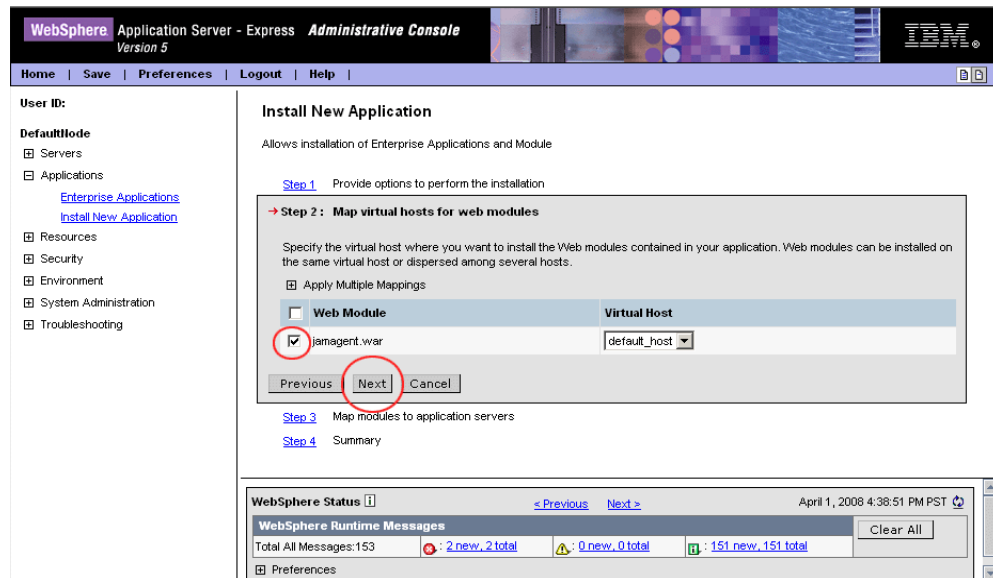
WebSphere Application Server - Express Administrative Console
Version 5

IBM.

Home | Save | Preferences | Logout | Help |

User ID:

DefaultNode
⊞ Servers
⊟ Applications
Enterprise Applications
Install New Application
⊞ Resources
⊞ Security
⊞ Environment
⊞ System Administration
⊞ Troubleshooting

Install New Application

Allows installation of Enterprise Applications and Module

Step 1 Provide options to perform the installation

→ Step 2 : Map virtual hosts for web modules

Specify the virtual host where you want to install the Web modules contained in your application. Web modules can be installed on the same virtual host or dispersed among several hosts.

⊞ Apply Multiple Mappings

| | Web Module | Virtual Host |
|---|---|---|
| ☑ | jamagent.war | default_host |

Previous Next Cancel

Step 3 Map modules to application servers

Step 4 Summary

WebSphere Status
< Previous Next >
April 1, 2008 4:38:51 PM PST

WebSphere Runtime Messages
Clear All

Total All Messages:153 : 2 new, 2 total : 0 new, 0 total : 151 new, 151 total

⊞ Preferences